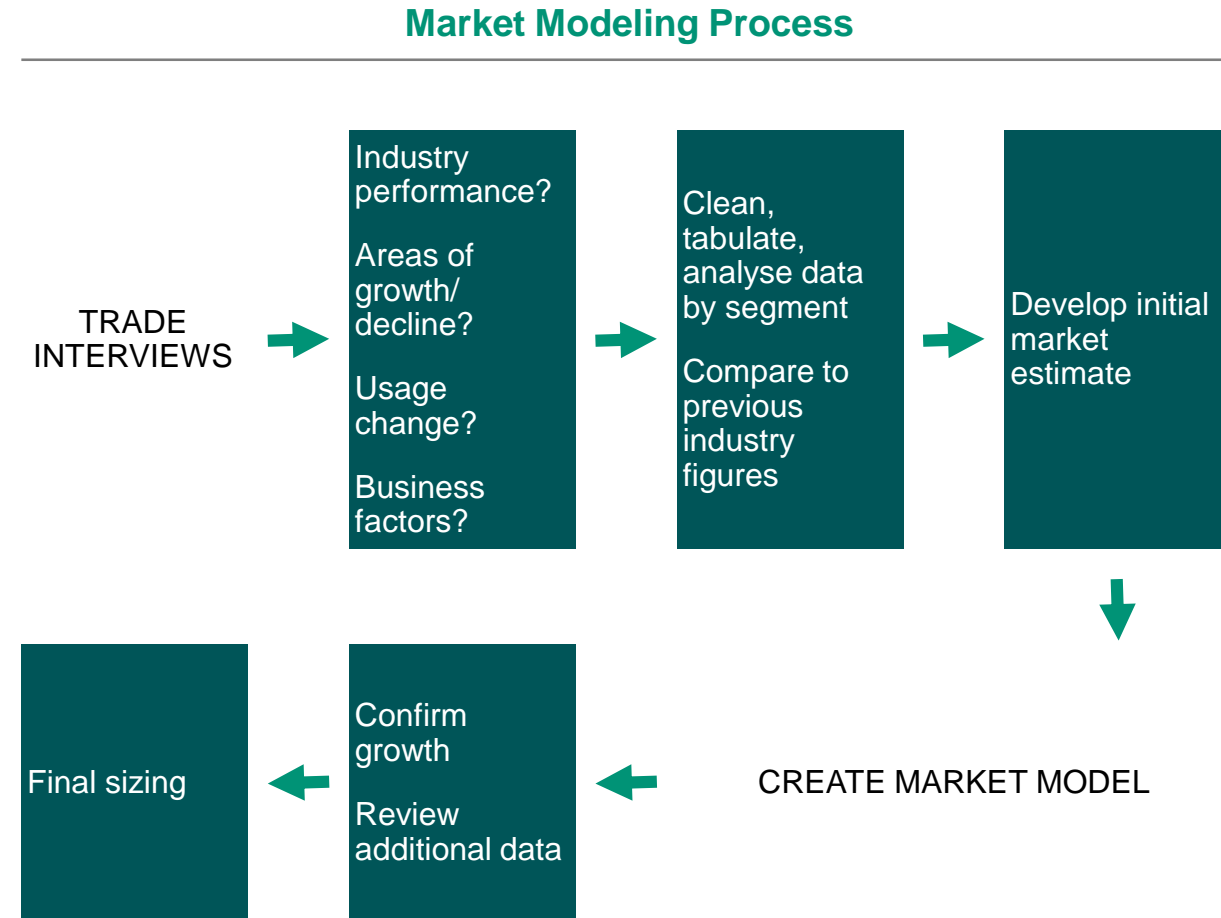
Market Modeling Process

TRADE INTERVIEWS

Industry performance?

Areas of growth/ decline?

Usage change?

Business factors?

Clean, tabulate, analyse data by segment

Compare to previous industry figures

Develop initial market estimate

CREATE MARKET MODEL

Confirm growth

Review additional data

Final sizing